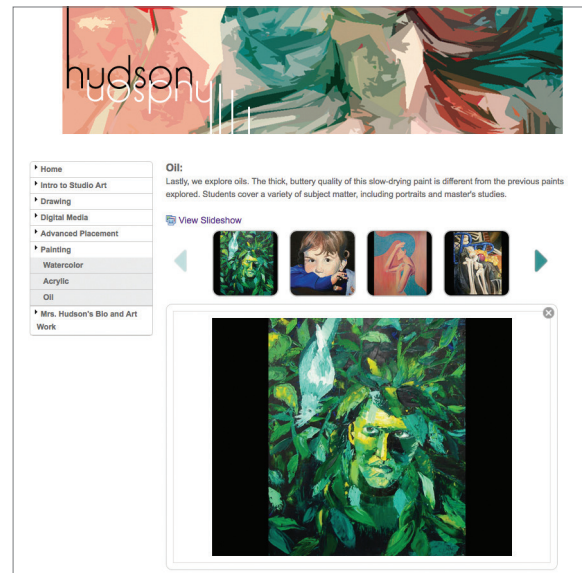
hudson

Home
Intro to Studio Art
Drawing
Digital Media
Advanced Placement
Painting
Watercolor
Acrylic
Oil
Mrs. Hudson's Bio and Art Work

Oil:
Lastly, we explore oils. The thick, buttery quality of this slow-drying paint is different from the previous paints explored. Students cover a variety of subject matter, including portraits and master's studies.

View Slideshow